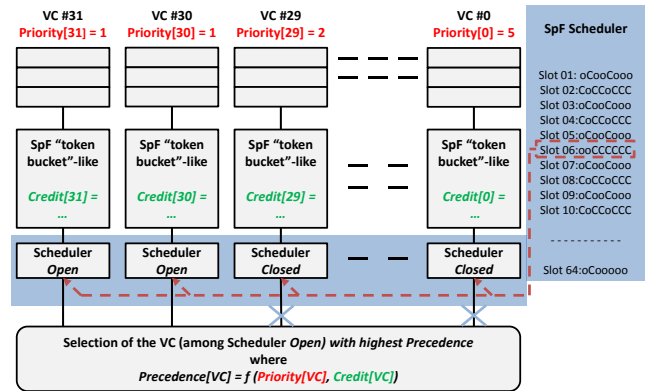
VC #31
Priority[31] = 1

VC #30
Priority[30] = 1

VC #29
Priority[29] = 2

VC #0
Priority[0] = 5

SpF Scheduler

Slot 01: oCooCooo
Slot 02:CoCCoCCC
Slot 03:oCooCooo
Slot 04:CoCCoCCC
Slot 05:oCooCooo
Slot 06:ooCCCCCC
Slot 07:oCooCooo
Slot 08:CoCCoCCC
Slot 09:oCooCooo
Slot 10:CoCCoCCC
- - - - - - - - - -
Slot 64:oCooooo

SpF "token bucket"-like
Credit[31] = ...

SpF "token bucket"-like
Credit[30] = ...

SpF "token bucket"-like
Credit[29] = ...

SpF "token bucket"-like
Credit[0] = ...

Scheduler Open

Scheduler Open

Scheduler Closed

Scheduler Closed

Selection of the VC (among Scheduler Open) with highest Precedence where
Precedence[VC] = f (Priority[VC], Credit[VC])